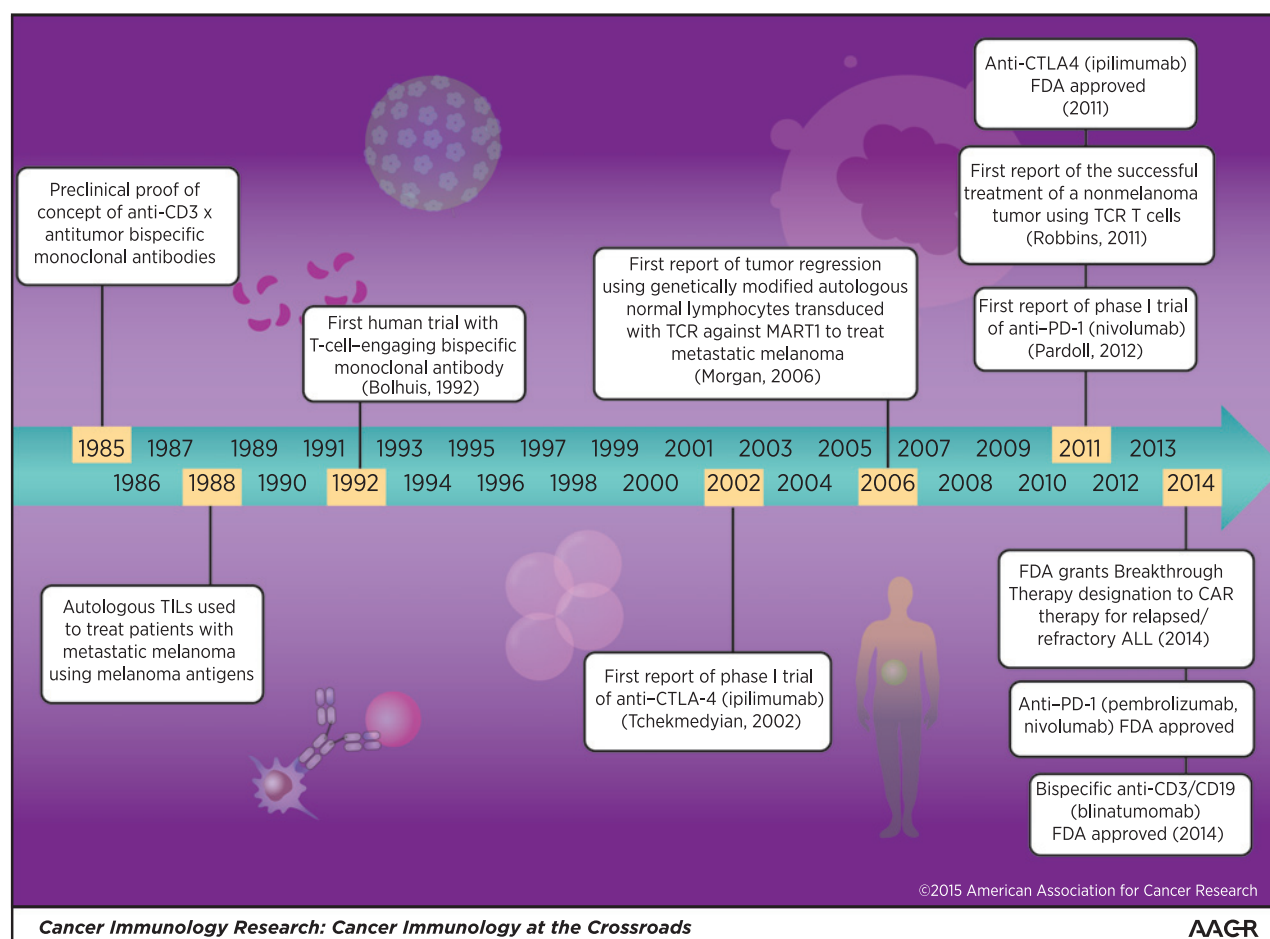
Anti-CTLA4 (ipilimumab) FDA approved (2011)

First report of the successful treatment of a nonmelanoma tumor using TCR T cells (Robbins, 2011)

Preclinical proof of concept of anti-CD3 x antitumor bispecific monoclonal antibodies

First report of tumor regression using genetically modified autologous normal lymphocytes transduced with TCR against MART1 to treat metastatic melanoma (Morgan, 2006)

First report of phase I trial of anti-PD-1 (nivolumab) (Pardoll, 2012)

First human trial with T-cell–engaging bispecific monoclonal antibody (Bolhuis, 1992)

1985 1987 1989 1991 1993 1995 1997 1999 2001 2003 2005 2007 2009 2011 2013

1986 1988 1990 1992 1994 1996 1998 2000 2002 2004 2006 2008 2010 2012 2014

FDA grants Breakthrough Therapy designation to CAR therapy for relapsed/ refractory ALL (2014)

Autologous TILs used to treat patients with metastatic melanoma using melanoma antigens

First report of phase I trial of anti–CTLA-4 (ipilimumab) (Tchekmedyian, 2002)

Anti–PD-1 (pembrolizumab, nivolumab) FDA approved

Bispecific anti-CD3/CD19 (blinatumomab) FDA approved (2014)

©2015 American Association for Cancer Research

Cancer Immunology Research: Cancer Immunology at the Crossroads

AACR